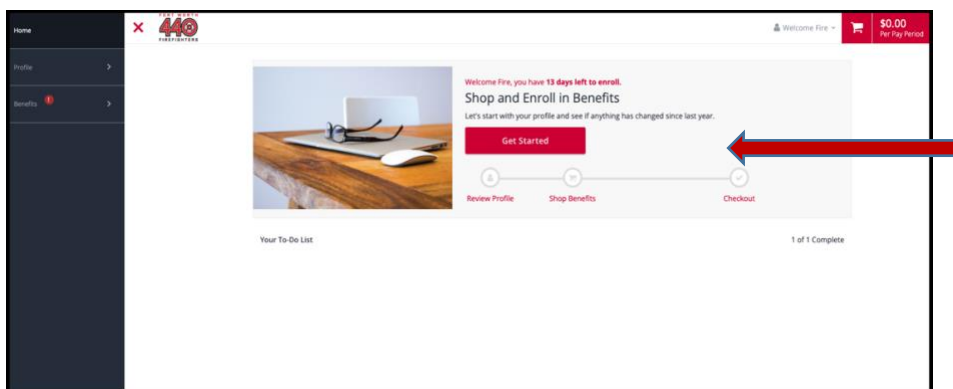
Home

Profile

Benefits

FORT WORTH
440
FIREFIGHTERS

Welcome Fire

$0.00
Per Pay Period

Welcome Fire, you have 13 days left to enroll.

Shop and Enroll in Benefits

Let's start with your profile and see if anything has changed since last year.

Get Started

Review Profile

Shop Benefits

Checkout

Your To-Do List

1 of 1 Complete